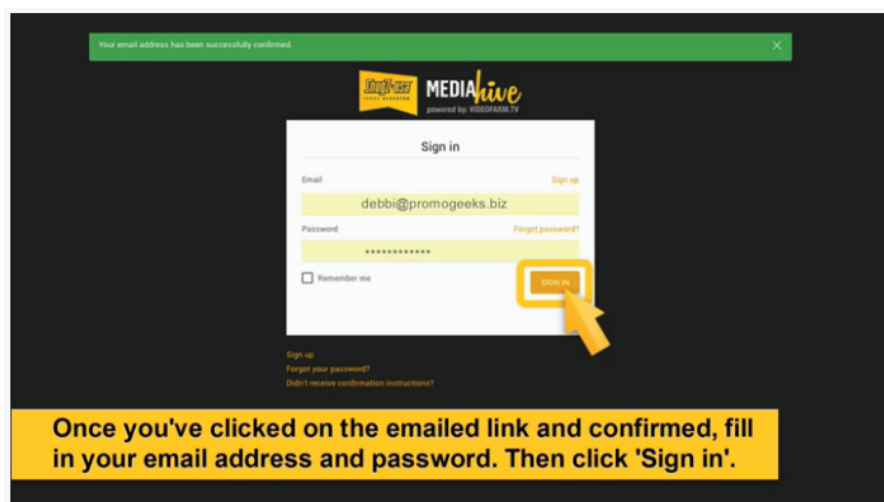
Your email address has been successfully confirmed.

×

MEDIAhive
powered by: VIDEOFARM.TV

Sign in

Email

Sign up

debbi@promogeeks.biz

Password

Forgot password?

••••••••••••

Remember me

SIGN IN

Sign up
Forgot your password?
Didn't receive confirmation instructions?

Once you've clicked on the emailed link and confirmed, fill in your email address and password. Then click 'Sign in'.